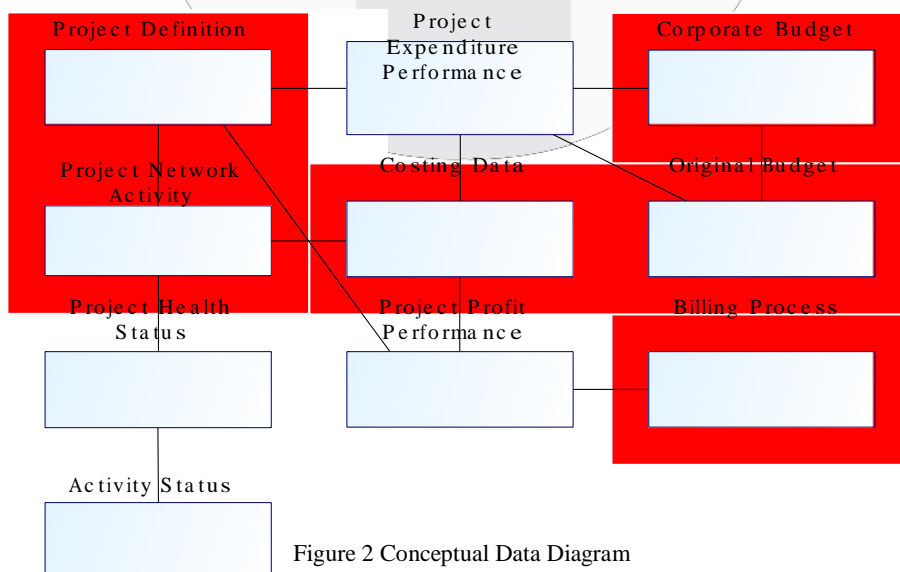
Project Definition

Project Expenditure Performance

Corporate Budget

Project Network Activity

Costing Data

Original Budget

Project Health Status

Project Profit Performance

Billing Process

Activity Status

Figure 2 Conceptual Data Diagram